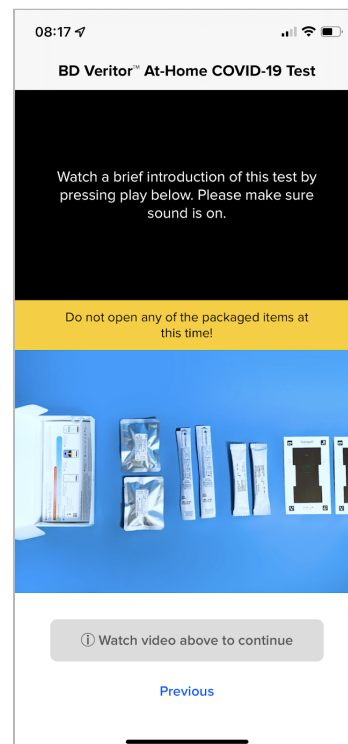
08:17

BD Veritor™ At-Home COVID-19 Test

Watch a brief introduction of this test by pressing play below. Please make sure sound is on.

Do not open any of the packaged items at this time!

ⓘ Watch video above to continue

Previous